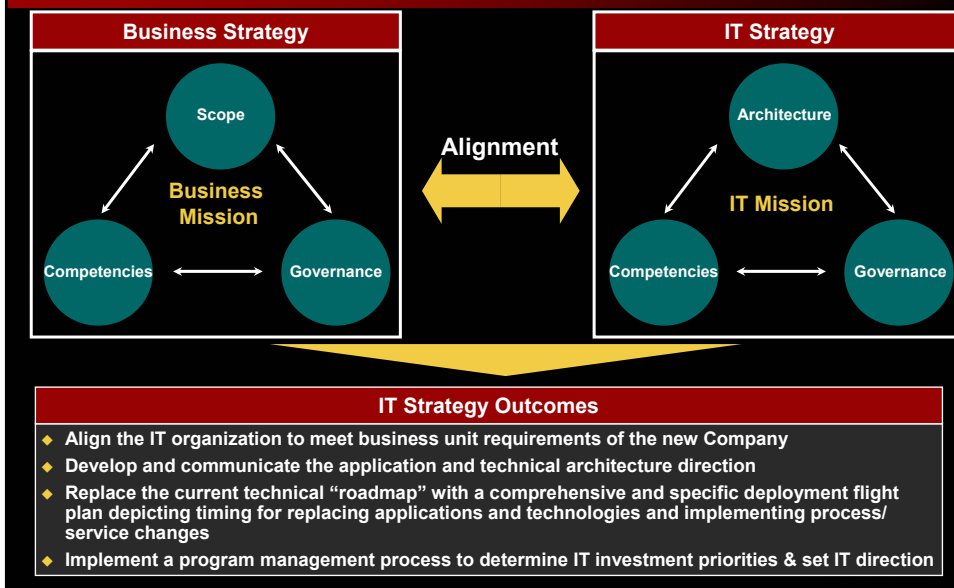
Business Strategy

Scope

Business Mission

Competencies

Governance

Alignment

IT Strategy

Architecture

IT Mission

Competencies

Governance

IT Strategy Outcomes

◆ Align the IT organization to meet business unit requirements of the new Company
◆ Develop and communicate the application and technical architecture direction
◆ Replace the current technical “roadmap” with a comprehensive and specific deployment flight plan depicting timing for replacing applications and technologies and implementing process/ service changes
◆ Implement a program management process to determine IT investment priorities & set IT direction